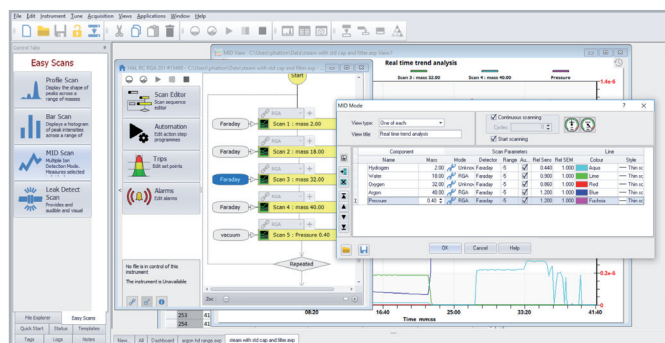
File Edit Instrument Tune Acquisition Views Applications Window Help

Control Tabs

Easy Scans

Profile Scan
Display the shape of peaks across a range of masses

Bar Scan
Displays a histogram of peak intensities across a range of masses

MID Scan
Multiple Ion Detection Mode. Measures selected

Leak Detect Scan
Provides and audible and visual

File Explorer | Easy Scans
Quick Start | Status | Templates
Tags | Logs | Notes

HAL RC RGA 201 #11488 - C:\Users\jjohnston\Data\steam with std cap and filter.exp

Scan Editor
Scan sequence editor

Automation
Edit action step programmes

Trips
Edit set points

Alarms
Edit alarms

No file is in control of this instrument
The instrument is Unavailable

Start
Faraday | RGA | Scan 1 : mass 2.00
Faraday | RGA | Scan 2 : mass 18.00
Faraday | RGA | Scan 3 : mass 32.00
Faraday | RGA | Scan 4 : mass 40.00
vacuum | RGA | Scan 5 : Pressure 6.40
Repeated

MID View: C:\Users\jjohnston\Data\steam with std cap and filter.exp View2

Real time trend analysis
Scan 3 : mass 32.00 | Scan 4 : mass 40.00 | Pressure
1.4e-6
0.2e-6
0
16:40 | 25:00 | 33:20 | 41:40
Time mm:ss

MID Mode
View type: One of each
View title: Real time trend analysis
Continuous scanning
Cycles: 0
Start scanning

| Name | Mass | Mode | Detector | Range | Au... | Rel Sens | Rel SEM | Colour | Style |
|---|---|---|---|---|---|---|---|---|---|
| Hydrogen | 2.00 | Unknown | Faraday | -5 | | 0.440 | 1.000 | Aqua | Thin so |
| Water | 18.00 | Unknown | Faraday | -5 | | 1.600 | 1.000 | Lime | Thin so |
| Oxygen | 32.00 | Unknown | Faraday | -5 | | 0.860 | 1.000 | Red | Thin so |
| Argon | 40.00 | Unknown | Faraday | -5 | | 1.200 | 1.000 | Blue | Thin so |
| Pressure | 6.40 | Unknown | Faraday | -5 | | 1.000 | 1.000 | Fuchsia | Thin so |

Component | Scan Parameters | Line

OK | Cancel | Help

253 | 41
254 | 41

New | All | Dashboard | argon hd range.exp | steam with std cap and filter.exp